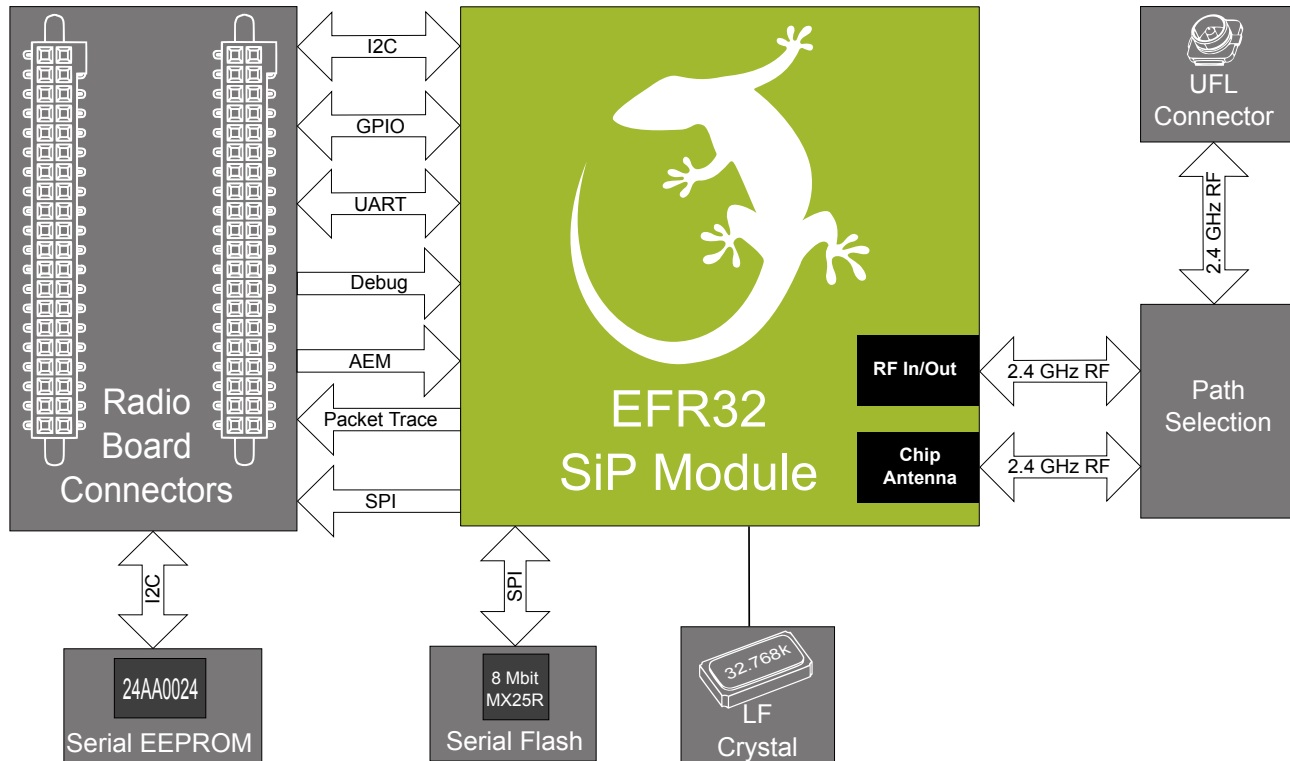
Radio Board Connectors

I2C

GPIO

UART

Debug

AEM

Packet Trace

SPI

EFR32 SiP Module

RF In/Out

Chip Antenna

2.4 GHz RF

2.4 GHz RF

UFL Connector

2.4 GHz RF

Path Selection

I2C

24AA0024

Serial EEPROM

SPI

8 Mbit MX25R

Serial Flash

32.768k

LF Crystal